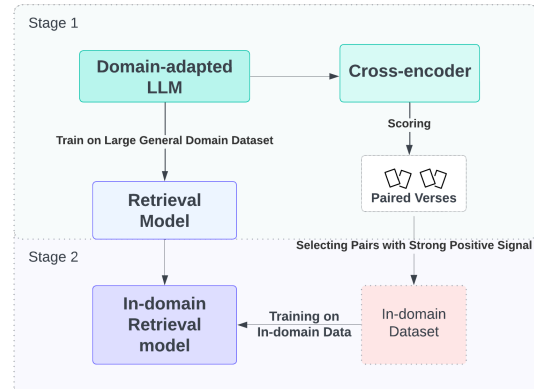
Stage 1

Domain-adapted LLM

Cross-encoder

Train on Large General Domain Dataset

Scoring

Retrieval Model

Paired Verses

Selecting Pairs with Strong Positive Signal

Stage 2

In-domain Retrieval model

Training on In-domain Data

In-domain Dataset